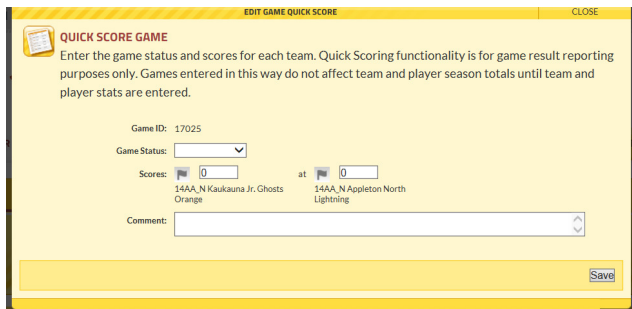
EDIT GAME QUICK SCORE

CLOSE

QUICK SCORE GAME

Enter the game status and scores for each team. Quick Scoring functionality is for game result reporting purposes only. Games entered in this way do not affect team and player season totals until team and player stats are entered.

Game ID: 17025

Game Status:

Scores: 0 at 0

14AA_N Kaukauna Jr. Ghosts Orange

14AA_N Appleton North Lightning

Comment:

Save